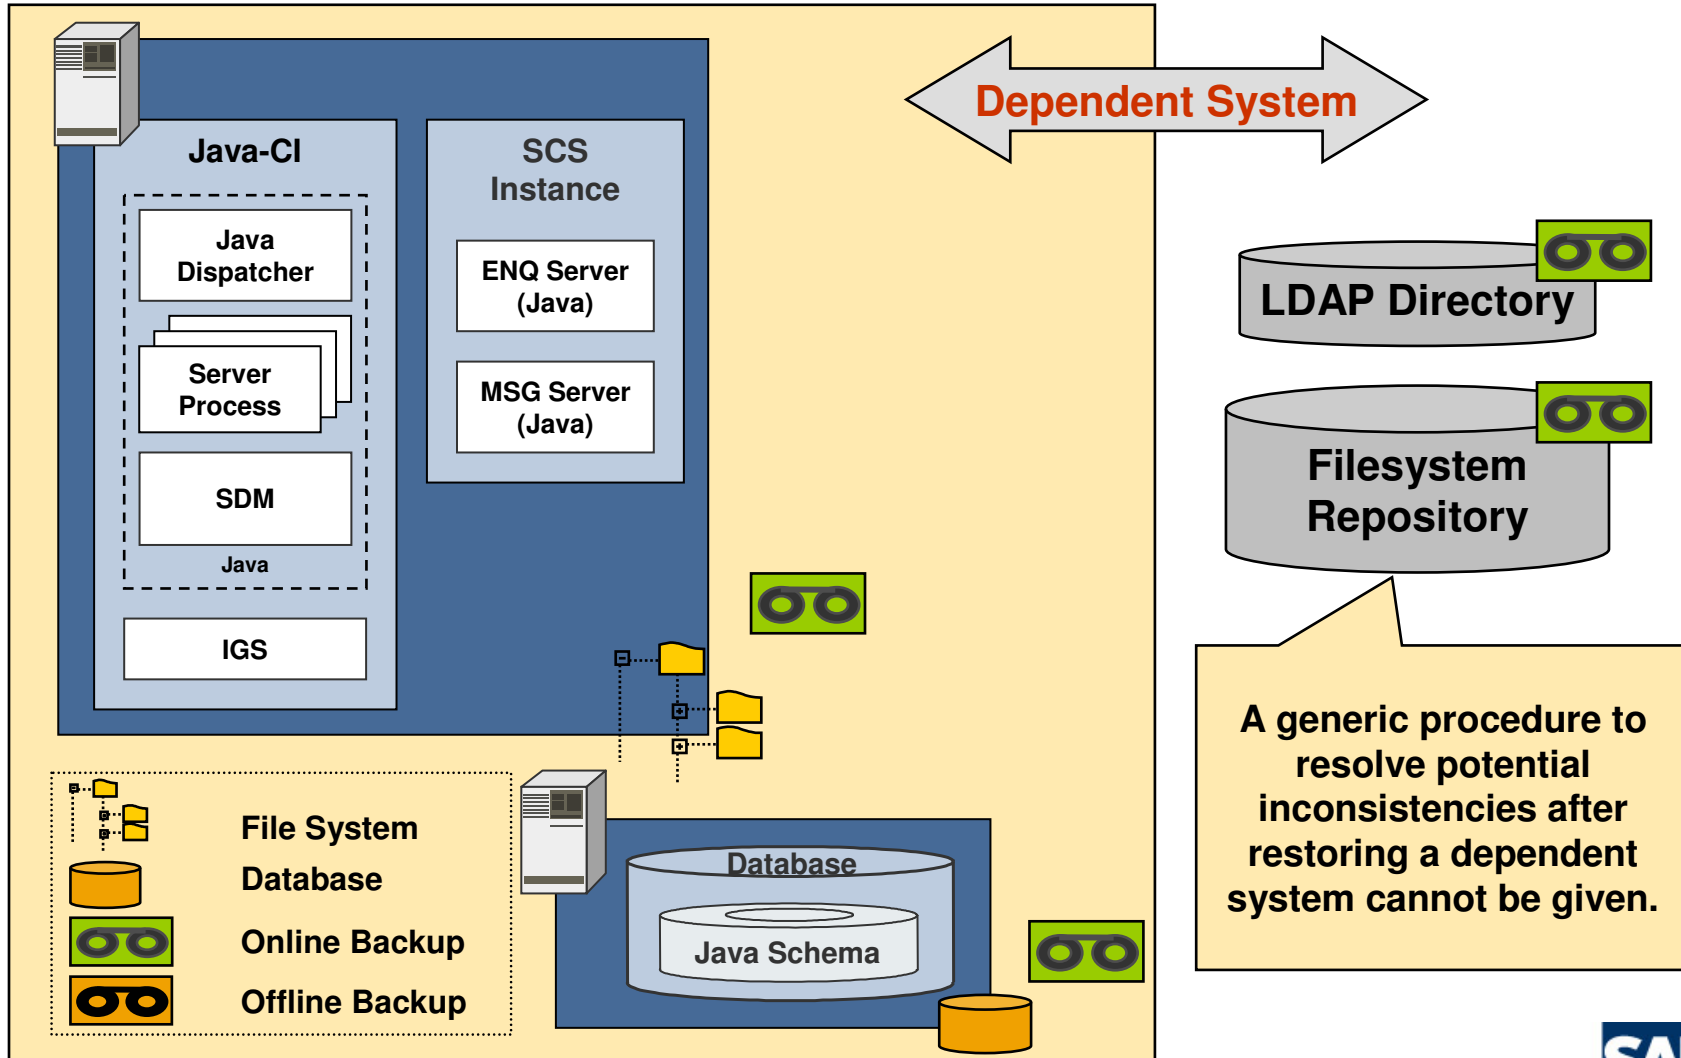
Dependent System

Java-CI

Java Dispatcher

Server Process

SDM

Java

IGS

SCS Instance

ENQ Server (Java)

MSG Server (Java)

LDAP Directory

Filesystem Repository

A generic procedure to resolve potential inconsistencies after restoring a dependent system cannot be given.

File System

Database

Online Backup

Offline Backup

Database

Java Schema

SA